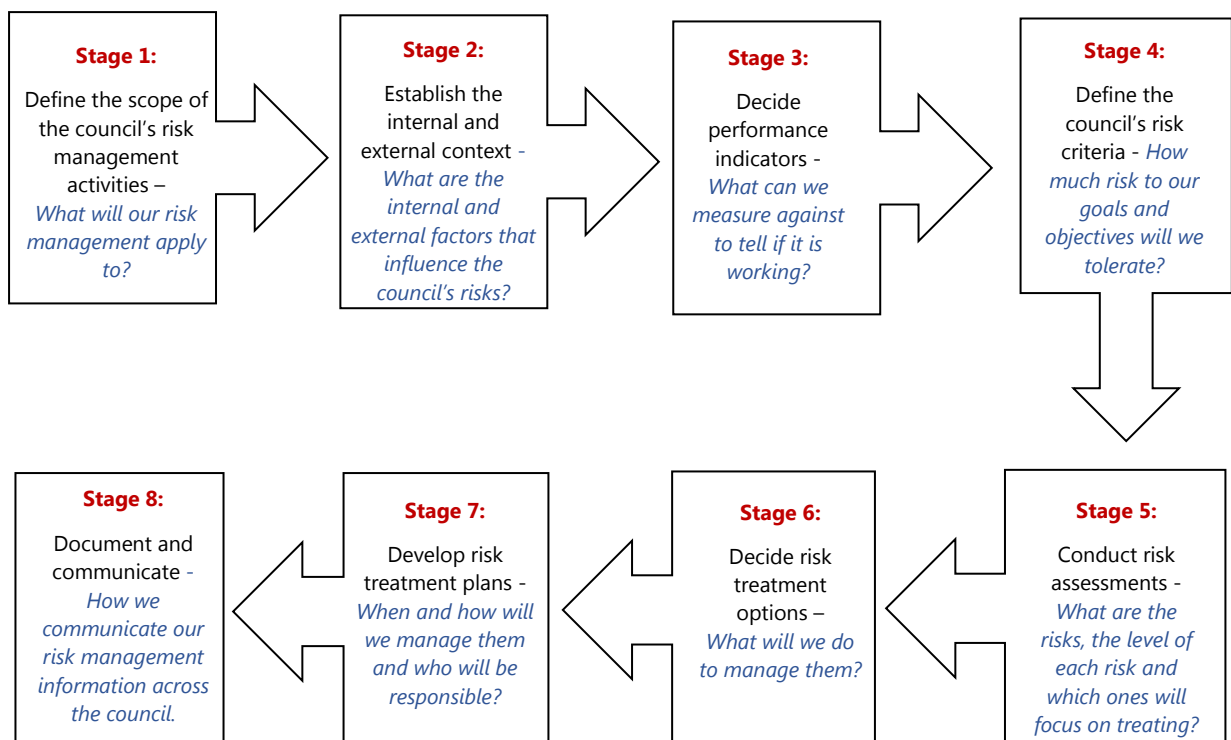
Stage 1:

Define the scope of the council's risk management activities – *What will our risk management apply to?*

Stage 2:

Establish the internal and external context - *What are the internal and external factors that influence the council's risks?*

Stage 3:

Decide performance indicators - *What can we measure against to tell if it is working?*

Stage 4:

Define the council's risk criteria - *How much risk to our goals and objectives will we tolerate?*

Stage 5:

Conduct risk assessments - *What are the risks, the level of each risk and which ones will focus on treating?*

Stage 6:

Decide risk treatment options – *What will we do to manage them?*

Stage 7:

Develop risk treatment plans - *When and how will we manage them and who will be responsible?*

Stage 8:

Document and communicate - *How we communicate our risk management information across the council.*